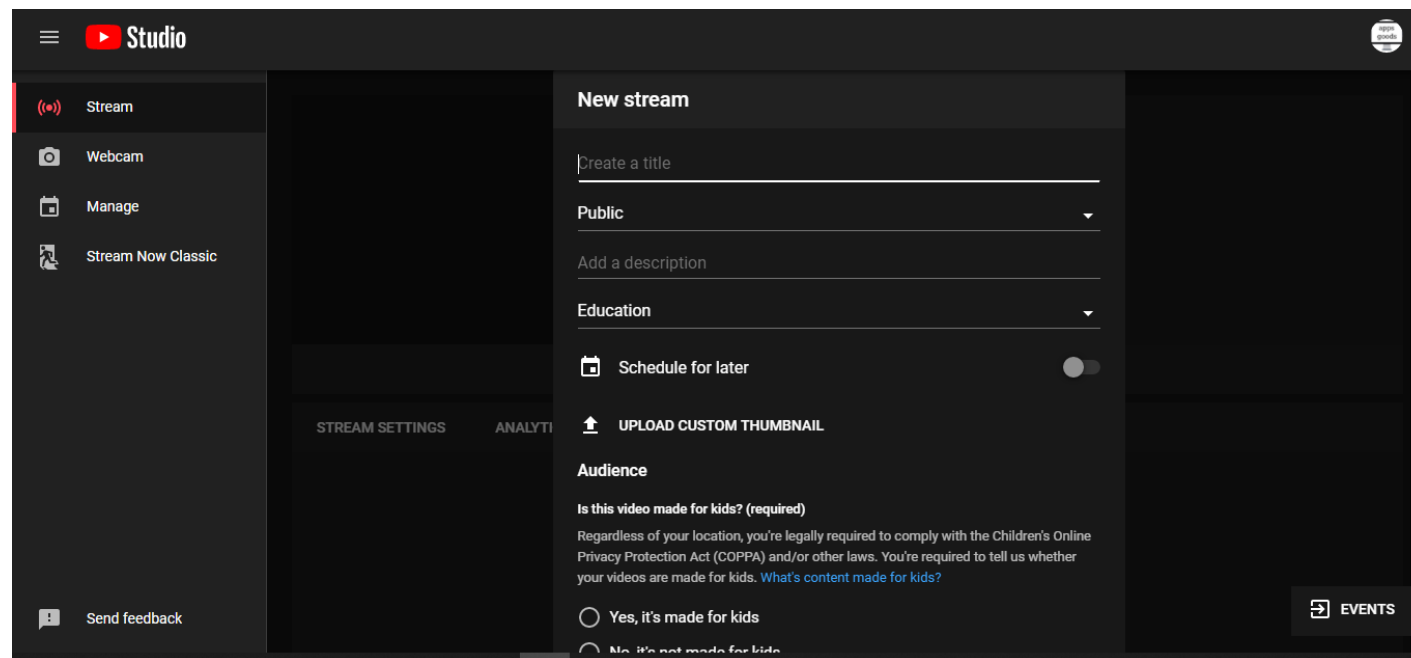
Studio

apps goods

Stream

Webcam

Manage

Stream Now Classic

Send feedback

New stream

Create a title

Public

Add a description

Education

Schedule for later

UPLOAD CUSTOM THUMBNAIL

Audience

Is this video made for kids? (required)

Regardless of your location, you're legally required to comply with the Children's Online Privacy Protection Act (COPPA) and/or other laws. You're required to tell us whether your videos are made for kids. What's content made for kids?

Yes, it's made for kids

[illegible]

STREAM SETTINGS

ANALYTI

EVENTS